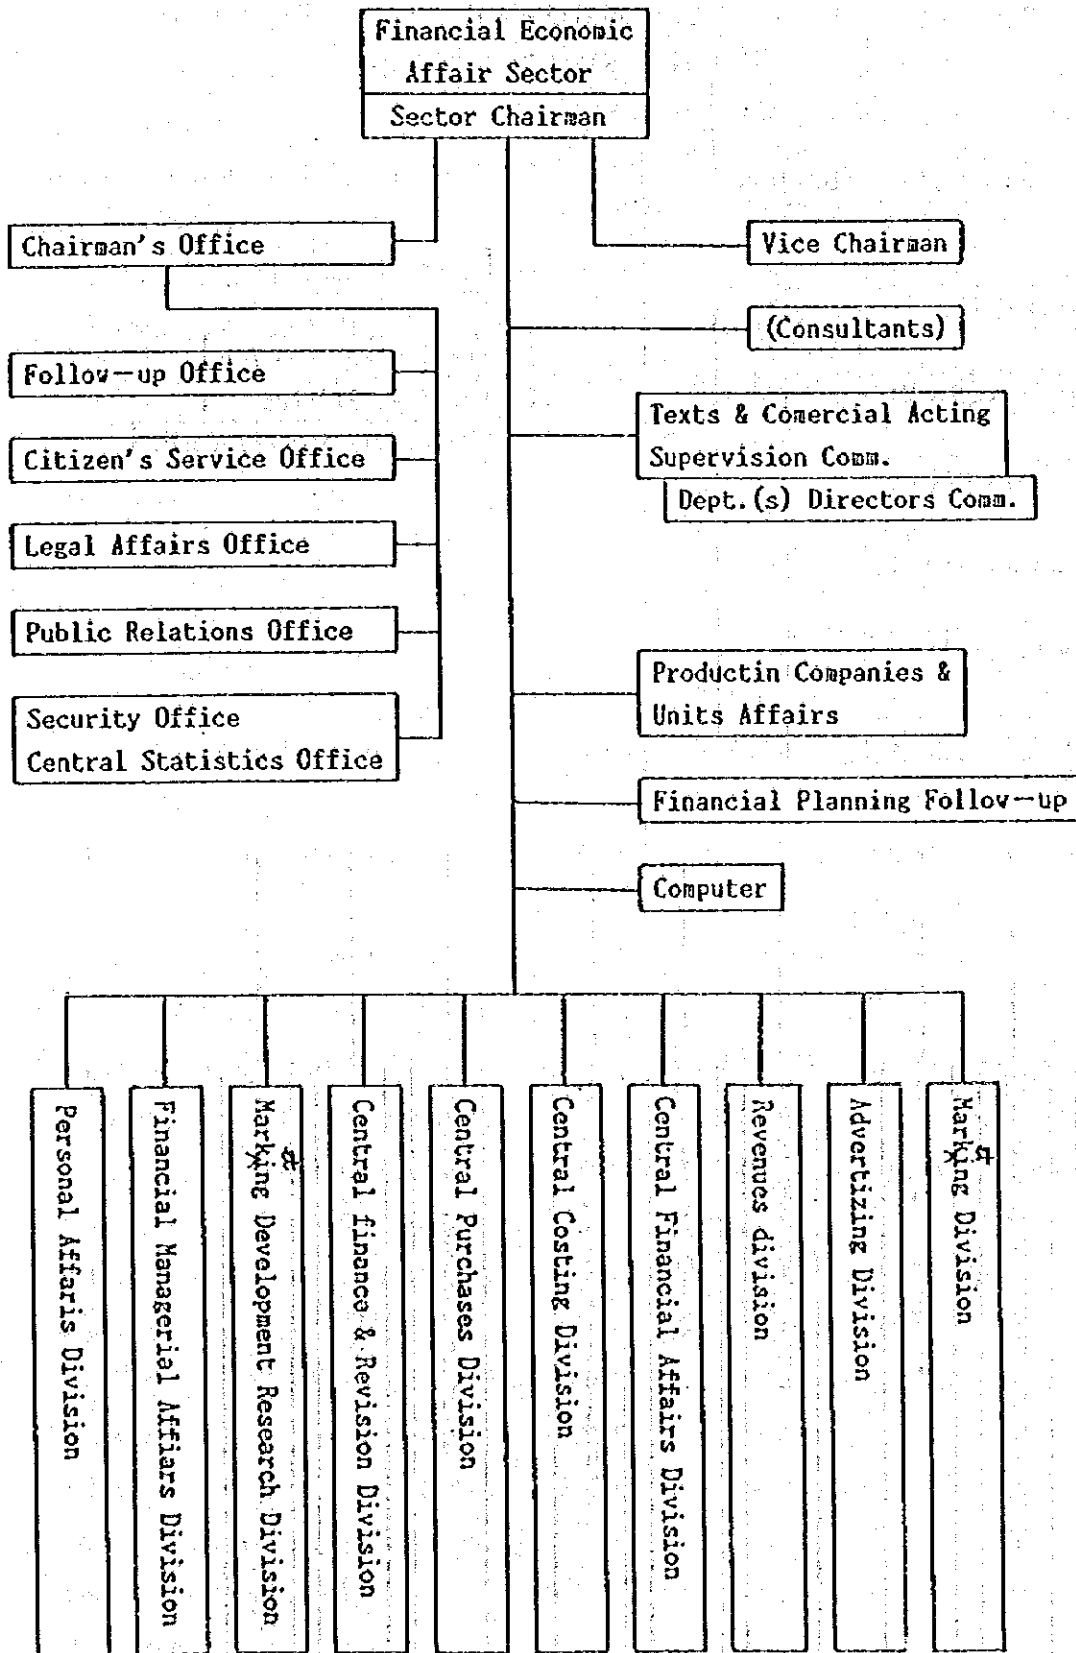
Financial Economic Affair Sector
Sector Chairman

Chairman's Office

Follow—up Office

Citizen's Service Office

Legal Affairs Office

Public Relations Office

Security Office
Central Statistics Office

Vice Chairman

(Consultants)

Texts & Comercial Acting Supervision Comm.

Dept.(s) Directors Comm.

Productin Companies & Units Affairs

Financial Planning Follow—up

Computer

Personal Affaris Division

Financial Managerial Affiars Division

Marking Development Research Division

Central finance & Revision Division

Central Purchases Division

Central Costing Division

Central Financial Affairs Division

Revenues division

Advertizing Division

Marking Division